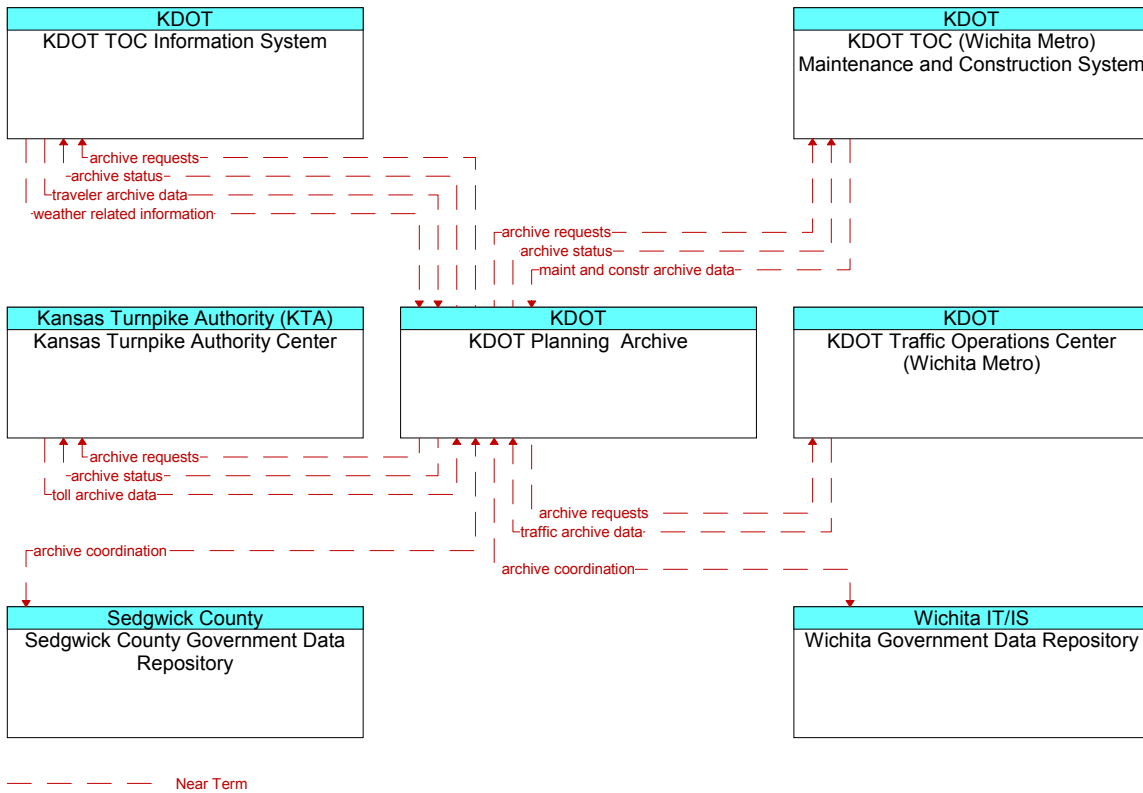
KDOT
KDOT TOC Information System

KDOT
KDOT TOC (Wichita Metro) Maintenance and Construction System

archive requests
archive status
traveler archive data
weather related information

archive requests
archive status
maint and constr archive data

Kansas Turnpike Authority (KTA)
Kansas Turnpike Authority Center

KDOT
KDOT Planning Archive

KDOT
KDOT Traffic Operations Center (Wichita Metro)

archive requests
archive status
toll archive data

archive requests
traffic archive data

archive coordination

archive coordination

Sedgwick County
Sedgwick County Government Data Repository

Wichita IT/IS
Wichita Government Data Repository

Near Term